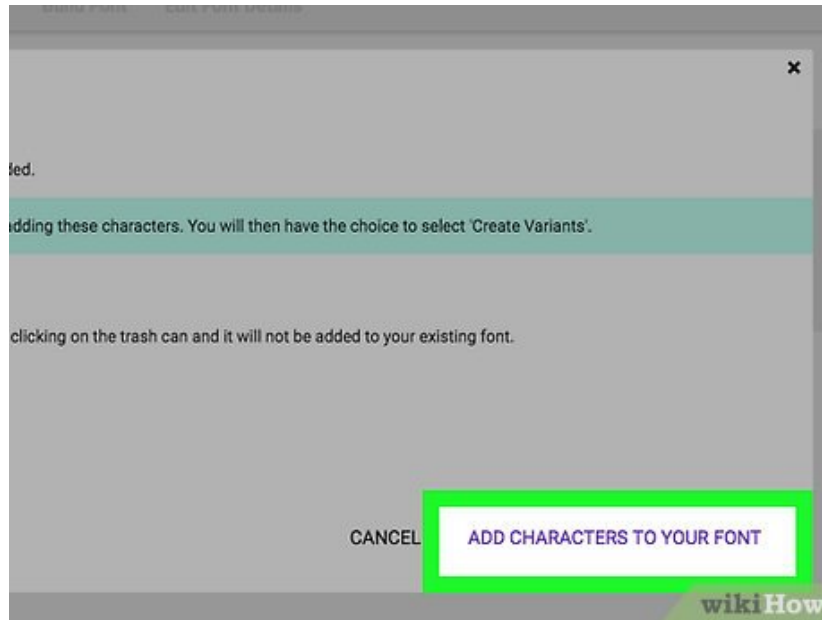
Build Font Edit Font Details

×

ded.

adding these characters. You will then have the choice to select 'Create Variants'.

clicking on the trash can and it will not be added to your existing font.

CANCEL

ADD CHARACTERS TO YOUR FONT

wikiHow